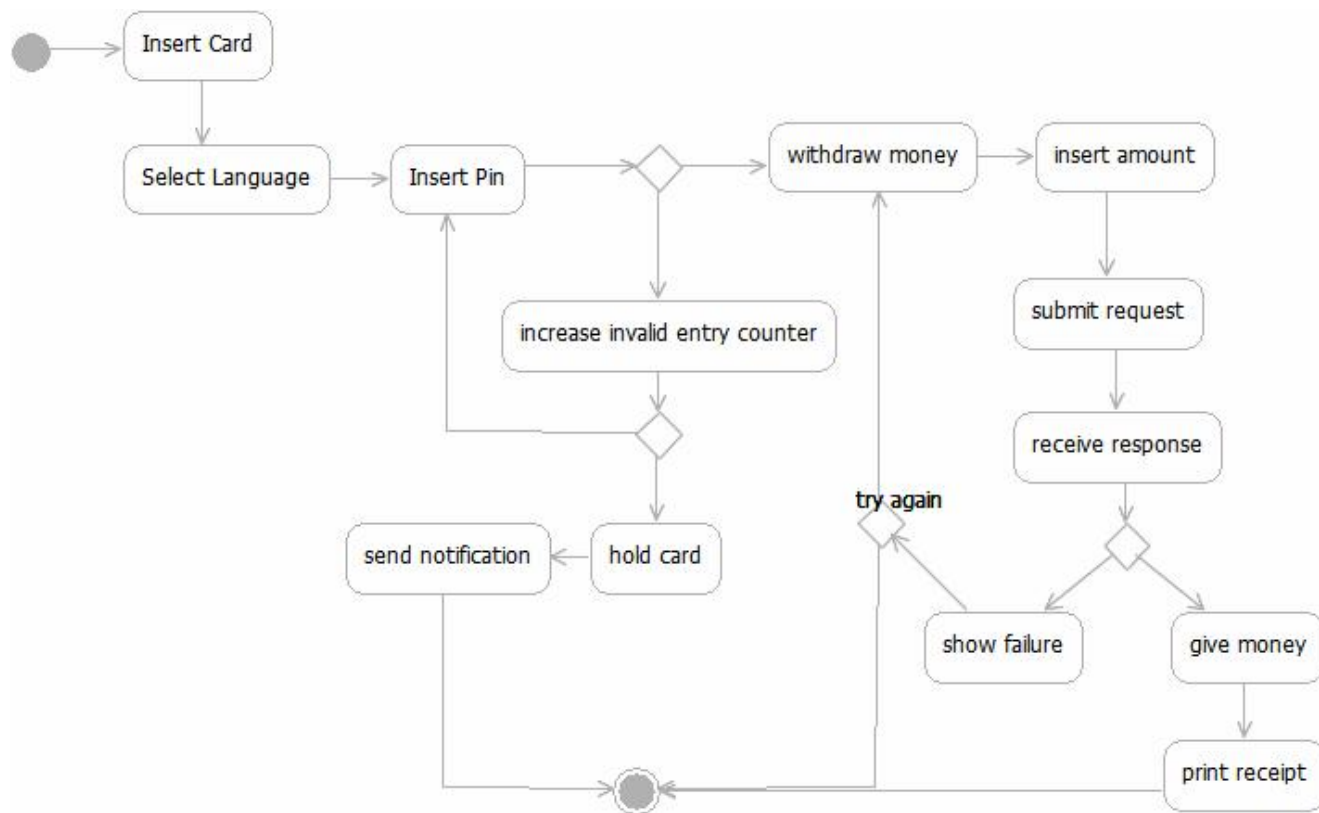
Insert Card

Select Language

Insert Pin

withdraw money

insert amount

increase invalid entry counter

submit request

receive response

try again

send notification

hold card

show failure

give money

print receipt